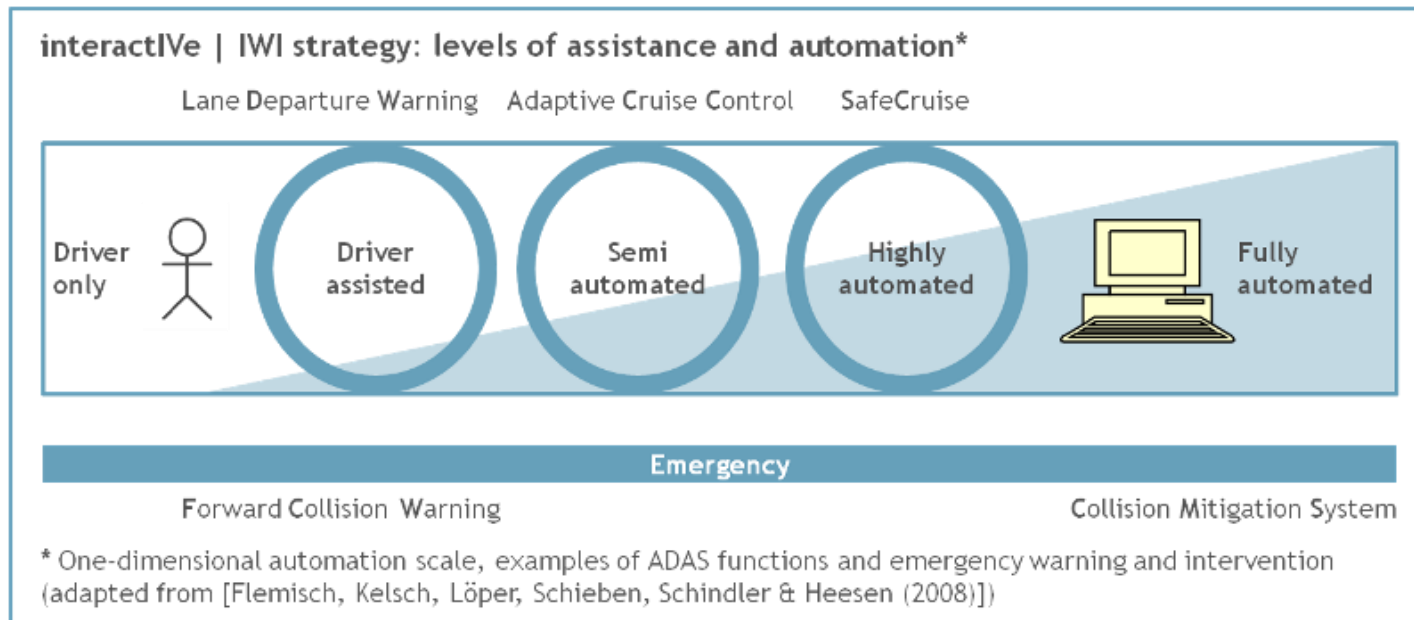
interactIVe | IWI strategy: levels of assistance and automation*

Lane Departure Warning Adaptive Cruise Control SafeCruise

Driver only

Driver assisted

Semi automated

Highly automated

Fully automated

Emergency

Forward Collision Warning

Collision Mitigation System

* One-dimensional automation scale, examples of ADAS functions and emergency warning and intervention (adapted from [Flemisch, Kelsch, Löper, Schieben, Schindler & Heesen (2008)])